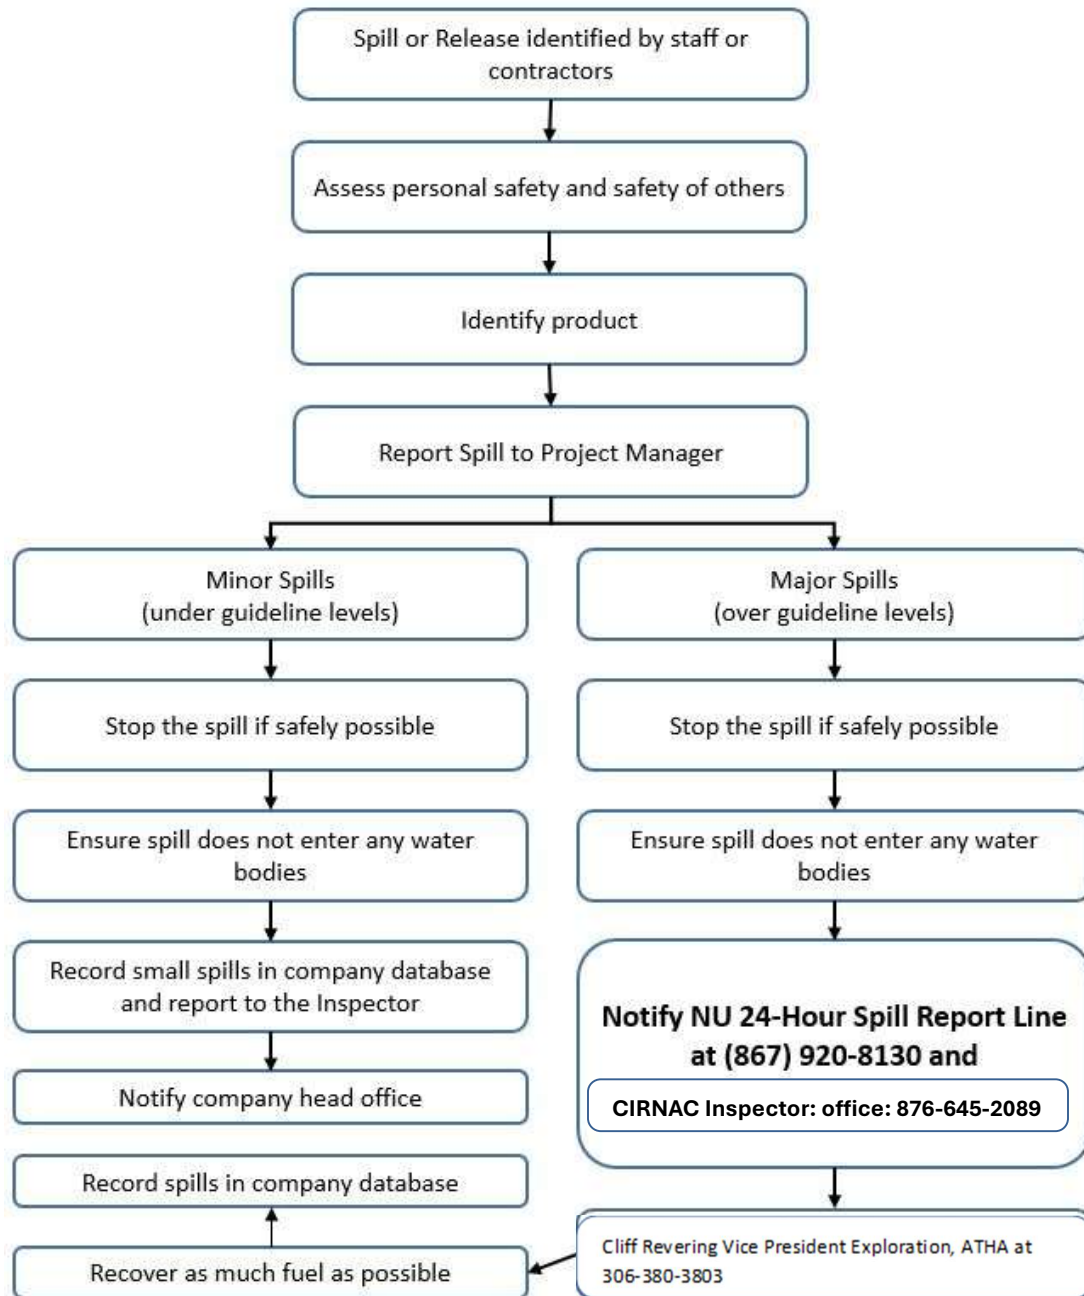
Spill or Release identified by staff or contractors

Assess personal safety and safety of others

Identify product

Report Spill to Project Manager

Minor Spills
(under guideline levels)

Stop the spill if safely possible

Ensure spill does not enter any water bodies

Record small spills in company database and report to the Inspector

Notify company head office

Record spills in company database

Recover as much fuel as possible

Major Spills
(over guideline levels)

Stop the spill if safely possible

Ensure spill does not enter any water bodies

Notify NU 24-Hour Spill Report Line at (867) 920-8130 and

CIRNAC Inspector: office: 876-645-2089

Cliff Revering Vice President Exploration, ATHA at 306-380-3803